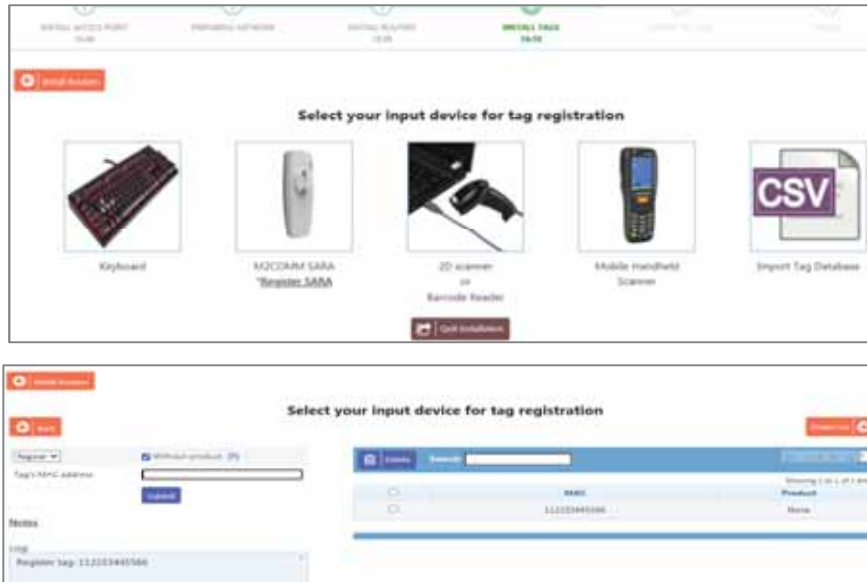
INSTALL ACCESS POINT
PREPARING NETWORK
INSTALL ROUTERS
INSTALL TAGS

Install Routers

Select your input device for tag registration

Keyboard

M2COMM SARA
*Register SARA

2D scanner
or
Barcode Reader

Mobile Handheld
Scanner

CSV
Import Tag Database

Quit Installation

Install Routers

Select your input device for tag registration

Back

Regular
Without product
Tag's MAC address
Submit

Notes

Log
Register tag: 112233445566

Delete
Search:

MAC
Product
112233445566
None